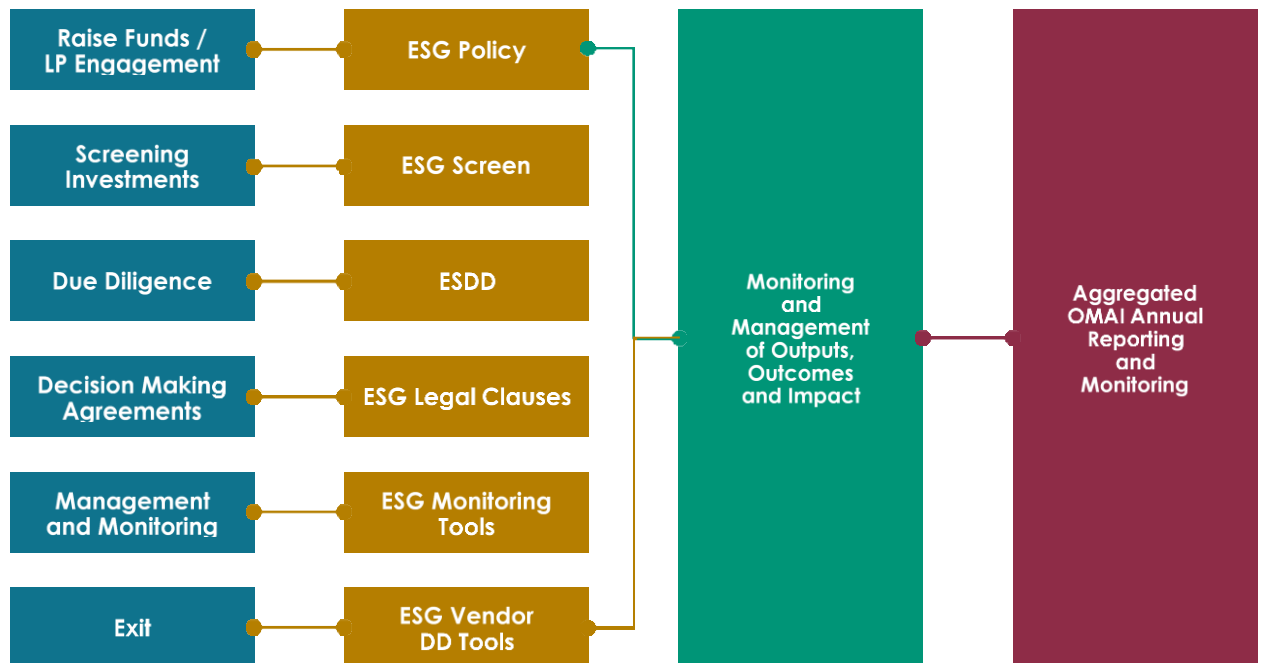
Raise Funds / LP Engagement

ESG Policy

Screening Investments

ESG Screen

Due Diligence

ESDD

Decision Making Agreements

ESG Legal Clauses

Management and Monitoring

ESG Monitoring Tools

Exit

ESG Vendor DD Tools

Monitoring and Management of Outputs, Outcomes and Impact

Aggregated OMAI Annual Reporting and Monitoring